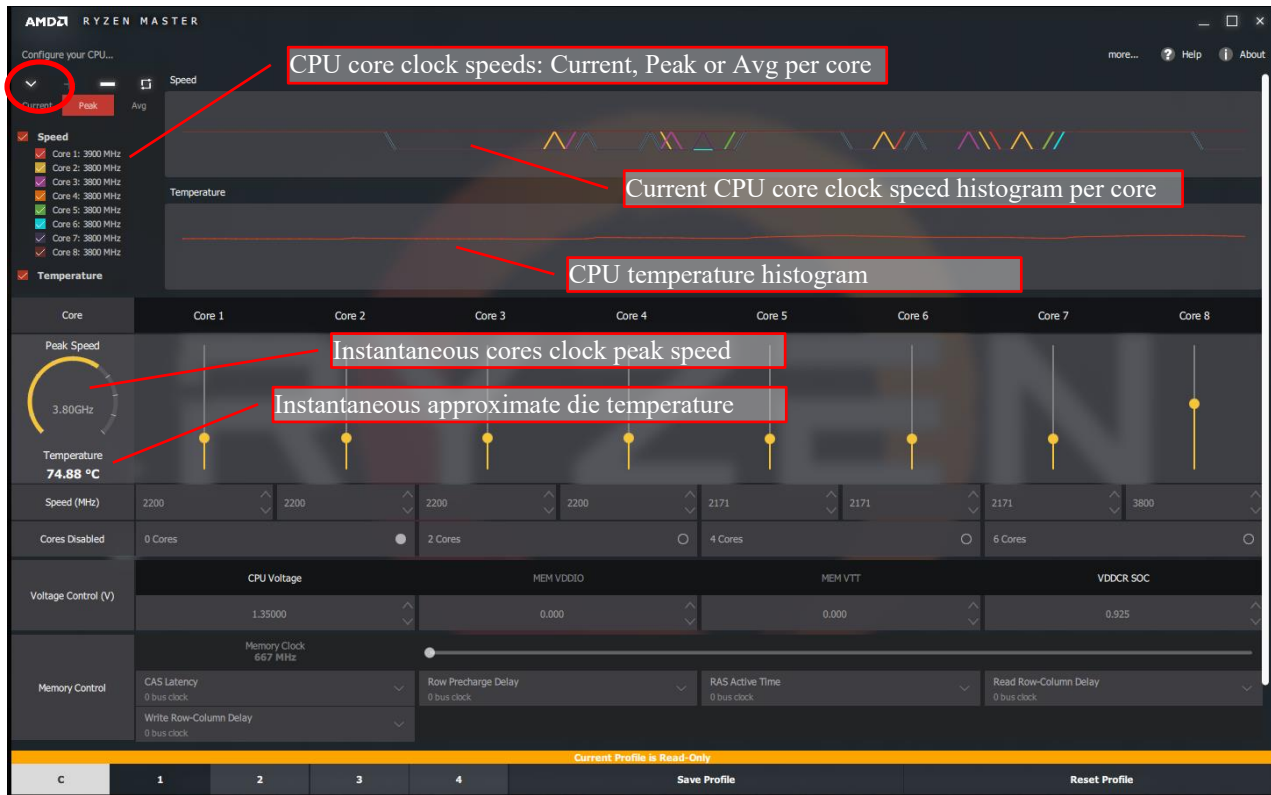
AMD RYZEN MASTER

Configure your CPU...

more... Help About

CPU core clock speeds: Current, Peak or Avg per core

Current Peak Avg

Speed

Speed
Core 1: 3900 MHz
Core 2: 3800 MHz
Core 3: 3800 MHz
Core 4: 3800 MHz
Core 5: 3800 MHz
Core 6: 3800 MHz
Core 7: 3800 MHz
Core 8: 3800 MHz

Temperature

Current CPU core clock speed histogram per core

Temperature

CPU temperature histogram

| Core | Core 1 | Core 2 | Core 3 | Core 4 | Core 5 | Core 6 | Core 7 | Core 8 |
|---|---|---|---|---|---|---|---|---|

Peak Speed

Instantaneous cores clock peak speed

3.80GHz

Instantaneous approximate die temperature

Temperature
74.88 °C

| Speed (MHz) | 2200 | 2200 | 2200 | 2200 | 2171 | 2171 | 2171 | 3800 |
|---|---|---|---|---|---|---|---|---|
| Cores Disabled | 0 Cores | | 2 Cores | | 4 Cores | | 6 Cores | |

Voltage Control (V)

| CPU Voltage | MEM VDDIO | MEM VTT | VDDCR SOC |
|---|---|---|---|
| 1.35000 | 0.000 | 0.000 | 0.925 |

Memory Control

Memory Clock
667 MHz

CAS Latency
0 bus clock

Row Precharge Delay
0 bus clock

RAS Active Time
0 bus clock

Read Row-Column Delay
0 bus clock

Write Row-Column Delay
0 bus clock

Current Profile is Read-Only

C 1 2 3 4 Save Profile Reset Profile